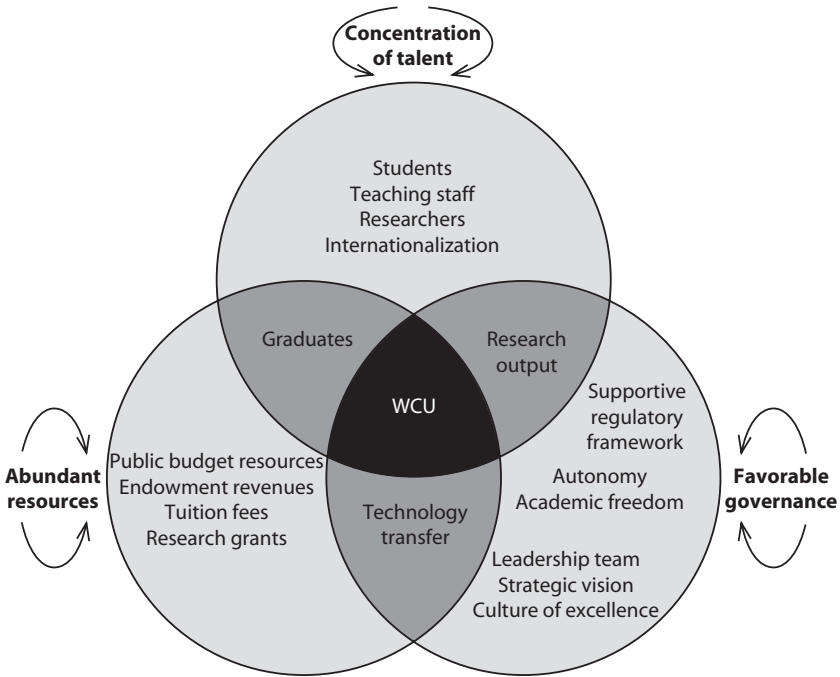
Concentration of talent

Students
Teaching staff
Researchers
Internationalization

Graduates

Research output

WCU

Abundant resources

Public budget resources
Endowment revenues
Tuition fees
Research grants

Technology transfer

Supportive regulatory framework

Autonomy
Academic freedom

Leadership team
Strategic vision
Culture of excellence

Favorable governance